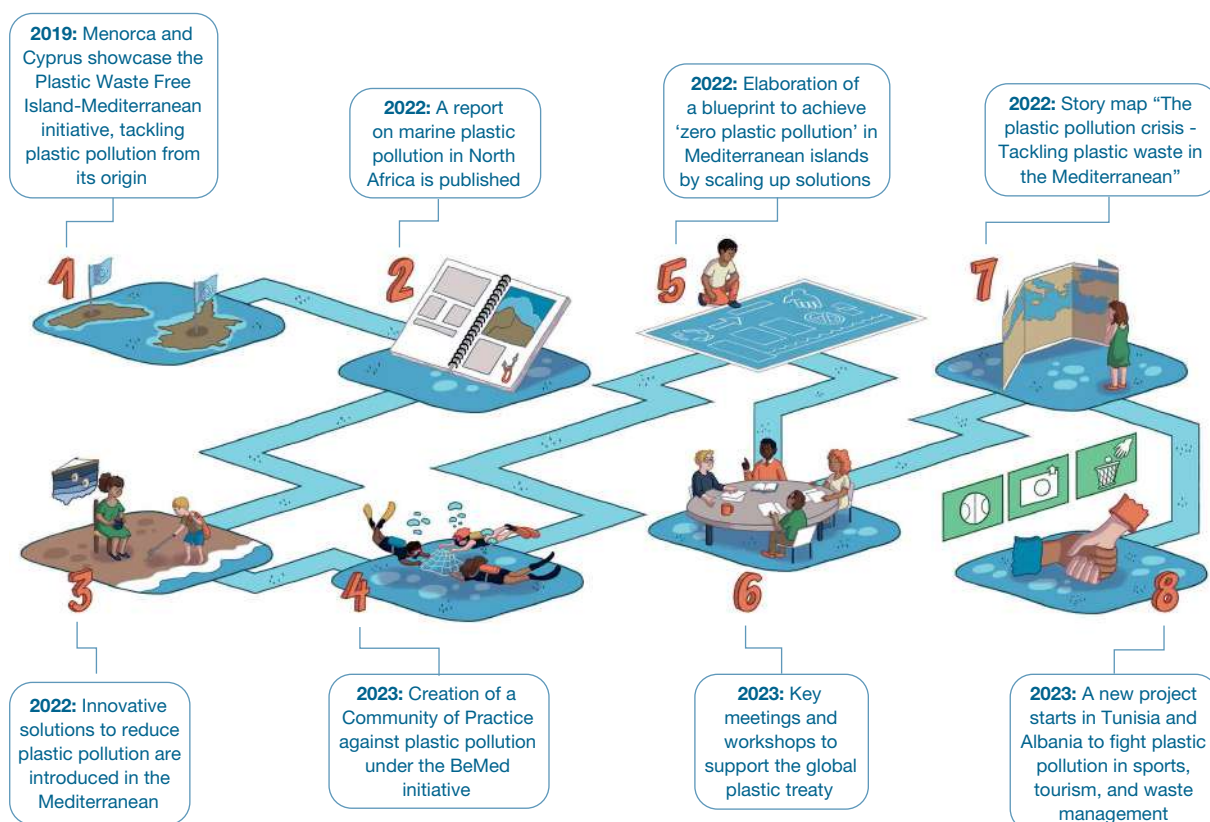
**2019:** Menorca and Cyprus showcase the Plastic Waste Free Island-Mediterranean initiative, tackling plastic pollution from its origin

**2022:** A report on marine plastic pollution in North Africa is published

**2022:** Elaboration of a blueprint to achieve 'zero plastic pollution' in Mediterranean islands by scaling up solutions

**2022:** Story map "The plastic pollution crisis - Tackling plastic waste in the Mediterranean"

1

2

5

7

3

4

6

8

**2022:** Innovative solutions to reduce plastic pollution are introduced in the Mediterranean

**2023:** Creation of a Community of Practice against plastic pollution under the BeMed initiative

**2023:** Key meetings and workshops to support the global plastic treaty

**2023:** A new project starts in Tunisia and Albania to fight plastic pollution in sports, tourism, and waste management